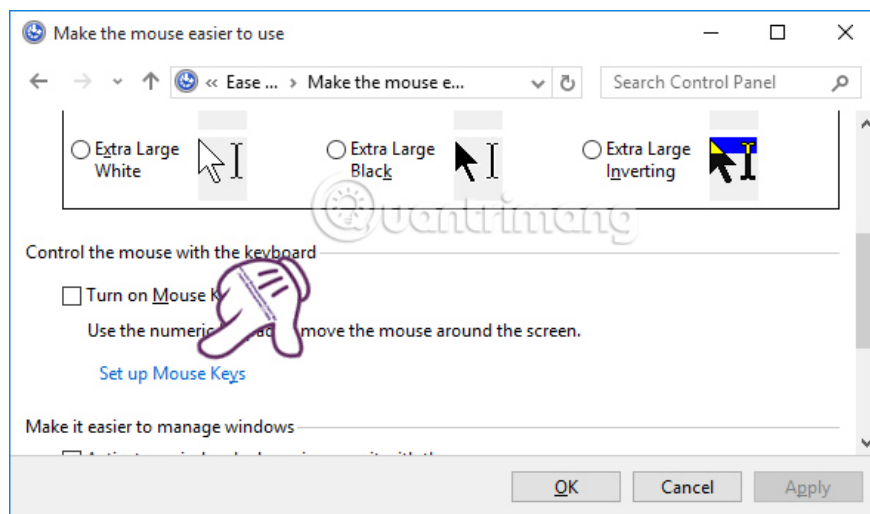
Make the mouse easier to use

« Ease ... › Make the mouse e...

Search Control Panel

Extra Large White

Extra Large Black

Extra Large Inverting

Quantrimang

Control the mouse with the keyboard

Turn on Mouse K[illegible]

Use the numeric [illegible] move the mouse around the screen.

Set up Mouse Keys

Make it easier to manage windows

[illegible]

OK

Cancel

Apply